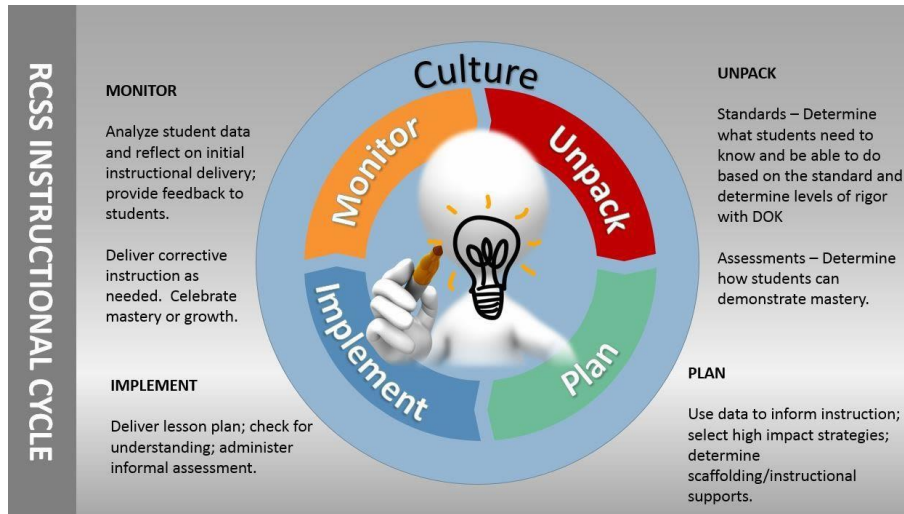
RCSS INSTRUCTIONAL CYCLE

MONITOR

Analyze student data and reflect on initial instructional delivery; provide feedback to students.

Deliver corrective instruction as needed. Celebrate mastery or growth.

IMPLEMENT

Deliver lesson plan; check for understanding; administer informal assessment.

Culture

Monitor

Unpack

Implement

Plan

UNPACK

Standards – Determine what students need to know and be able to do based on the standard and determine levels of rigor with DOK

Assessments – Determine how students can demonstrate mastery.

PLAN

Use data to inform instruction; select high impact strategies; determine scaffolding/instructional supports.